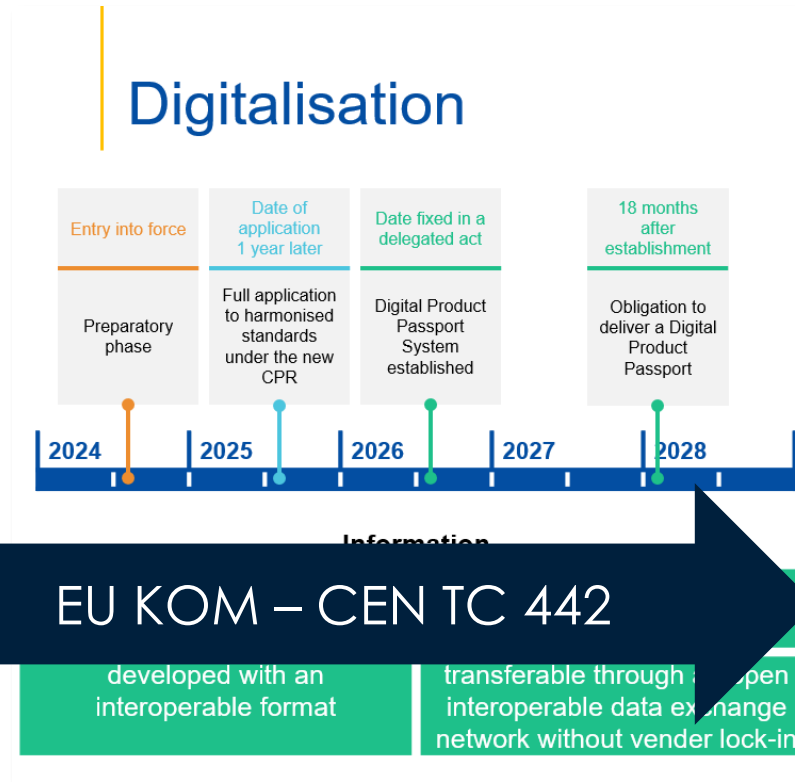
Digitalisation

Entry into force

Preparatory phase

Date of application 1 year later

Full application to harmonised standards under the new CPR

Date fixed in a delegated act

Digital Product Passport System established

18 months after establishment

Obligation to deliver a Digital Product Passport

2024 2025 2026 2027 2028

Information

EU KOM – CEN TC 442

developed with an interoperable format

transferable through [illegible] open interoperable data ex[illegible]ange network without vender lock-in